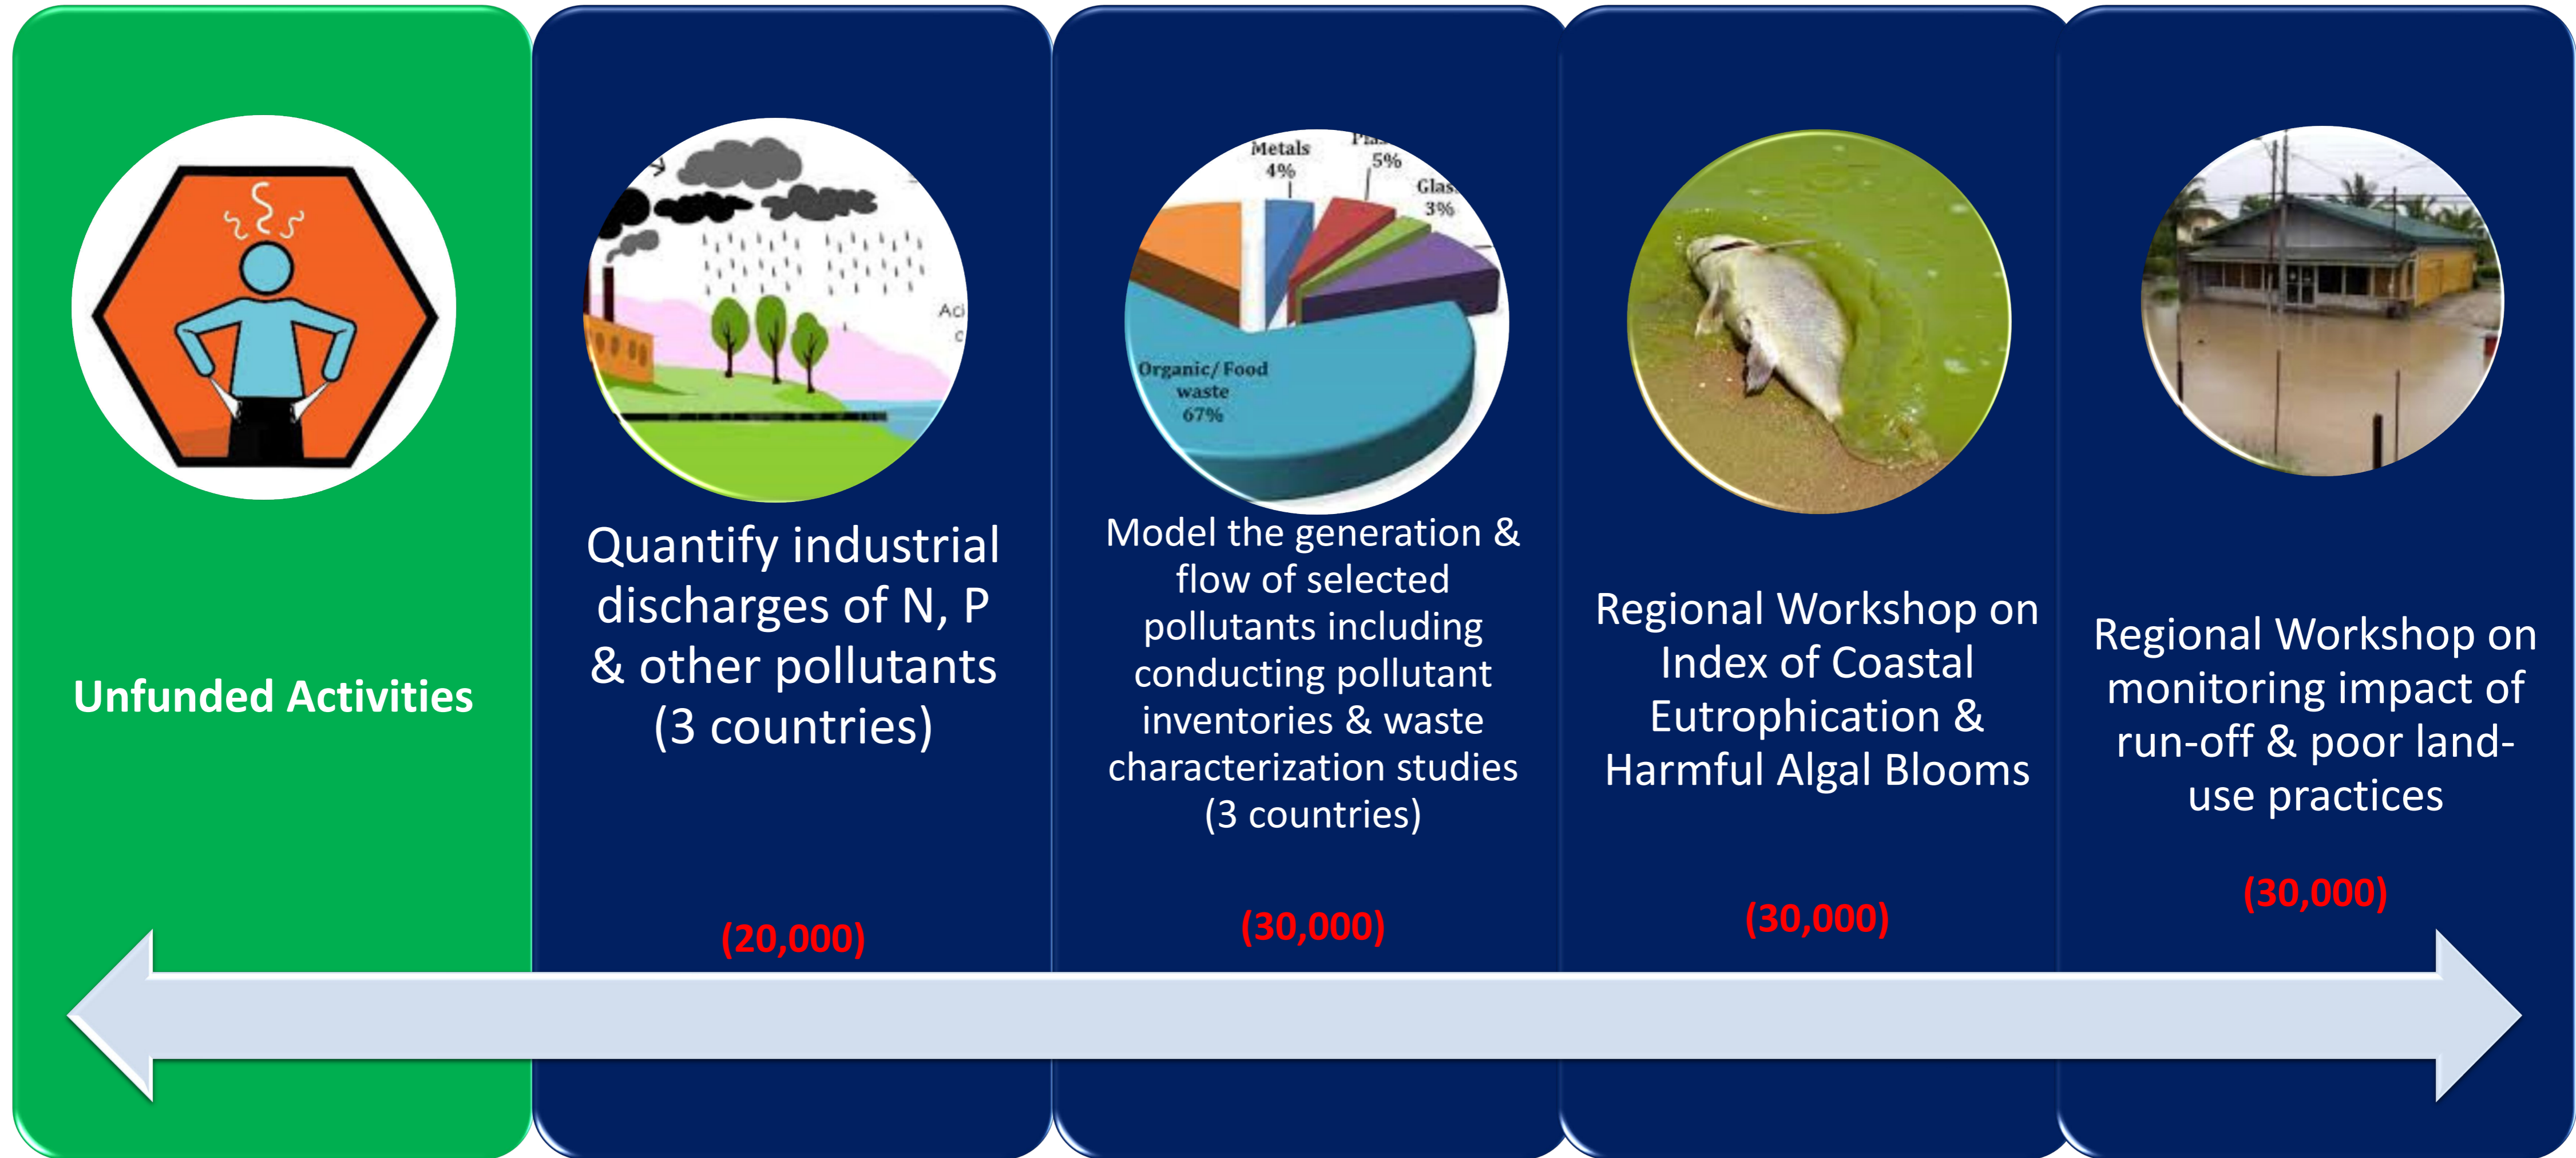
Unfunded Activities

Aci
c

Quantify industrial discharges of N, P & other pollutants (3 countries)

(20,000)

Metals 4%
Pla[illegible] 5%
Glas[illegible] 3%
Organic/ Food waste 67%

Model the generation & flow of selected pollutants including conducting pollutant inventories & waste characterization studies (3 countries)

(30,000)

Regional Workshop on Index of Coastal Eutrophication & Harmful Algal Blooms

(30,000)

Regional Workshop on monitoring impact of run-off & poor land-use practices

(30,000)